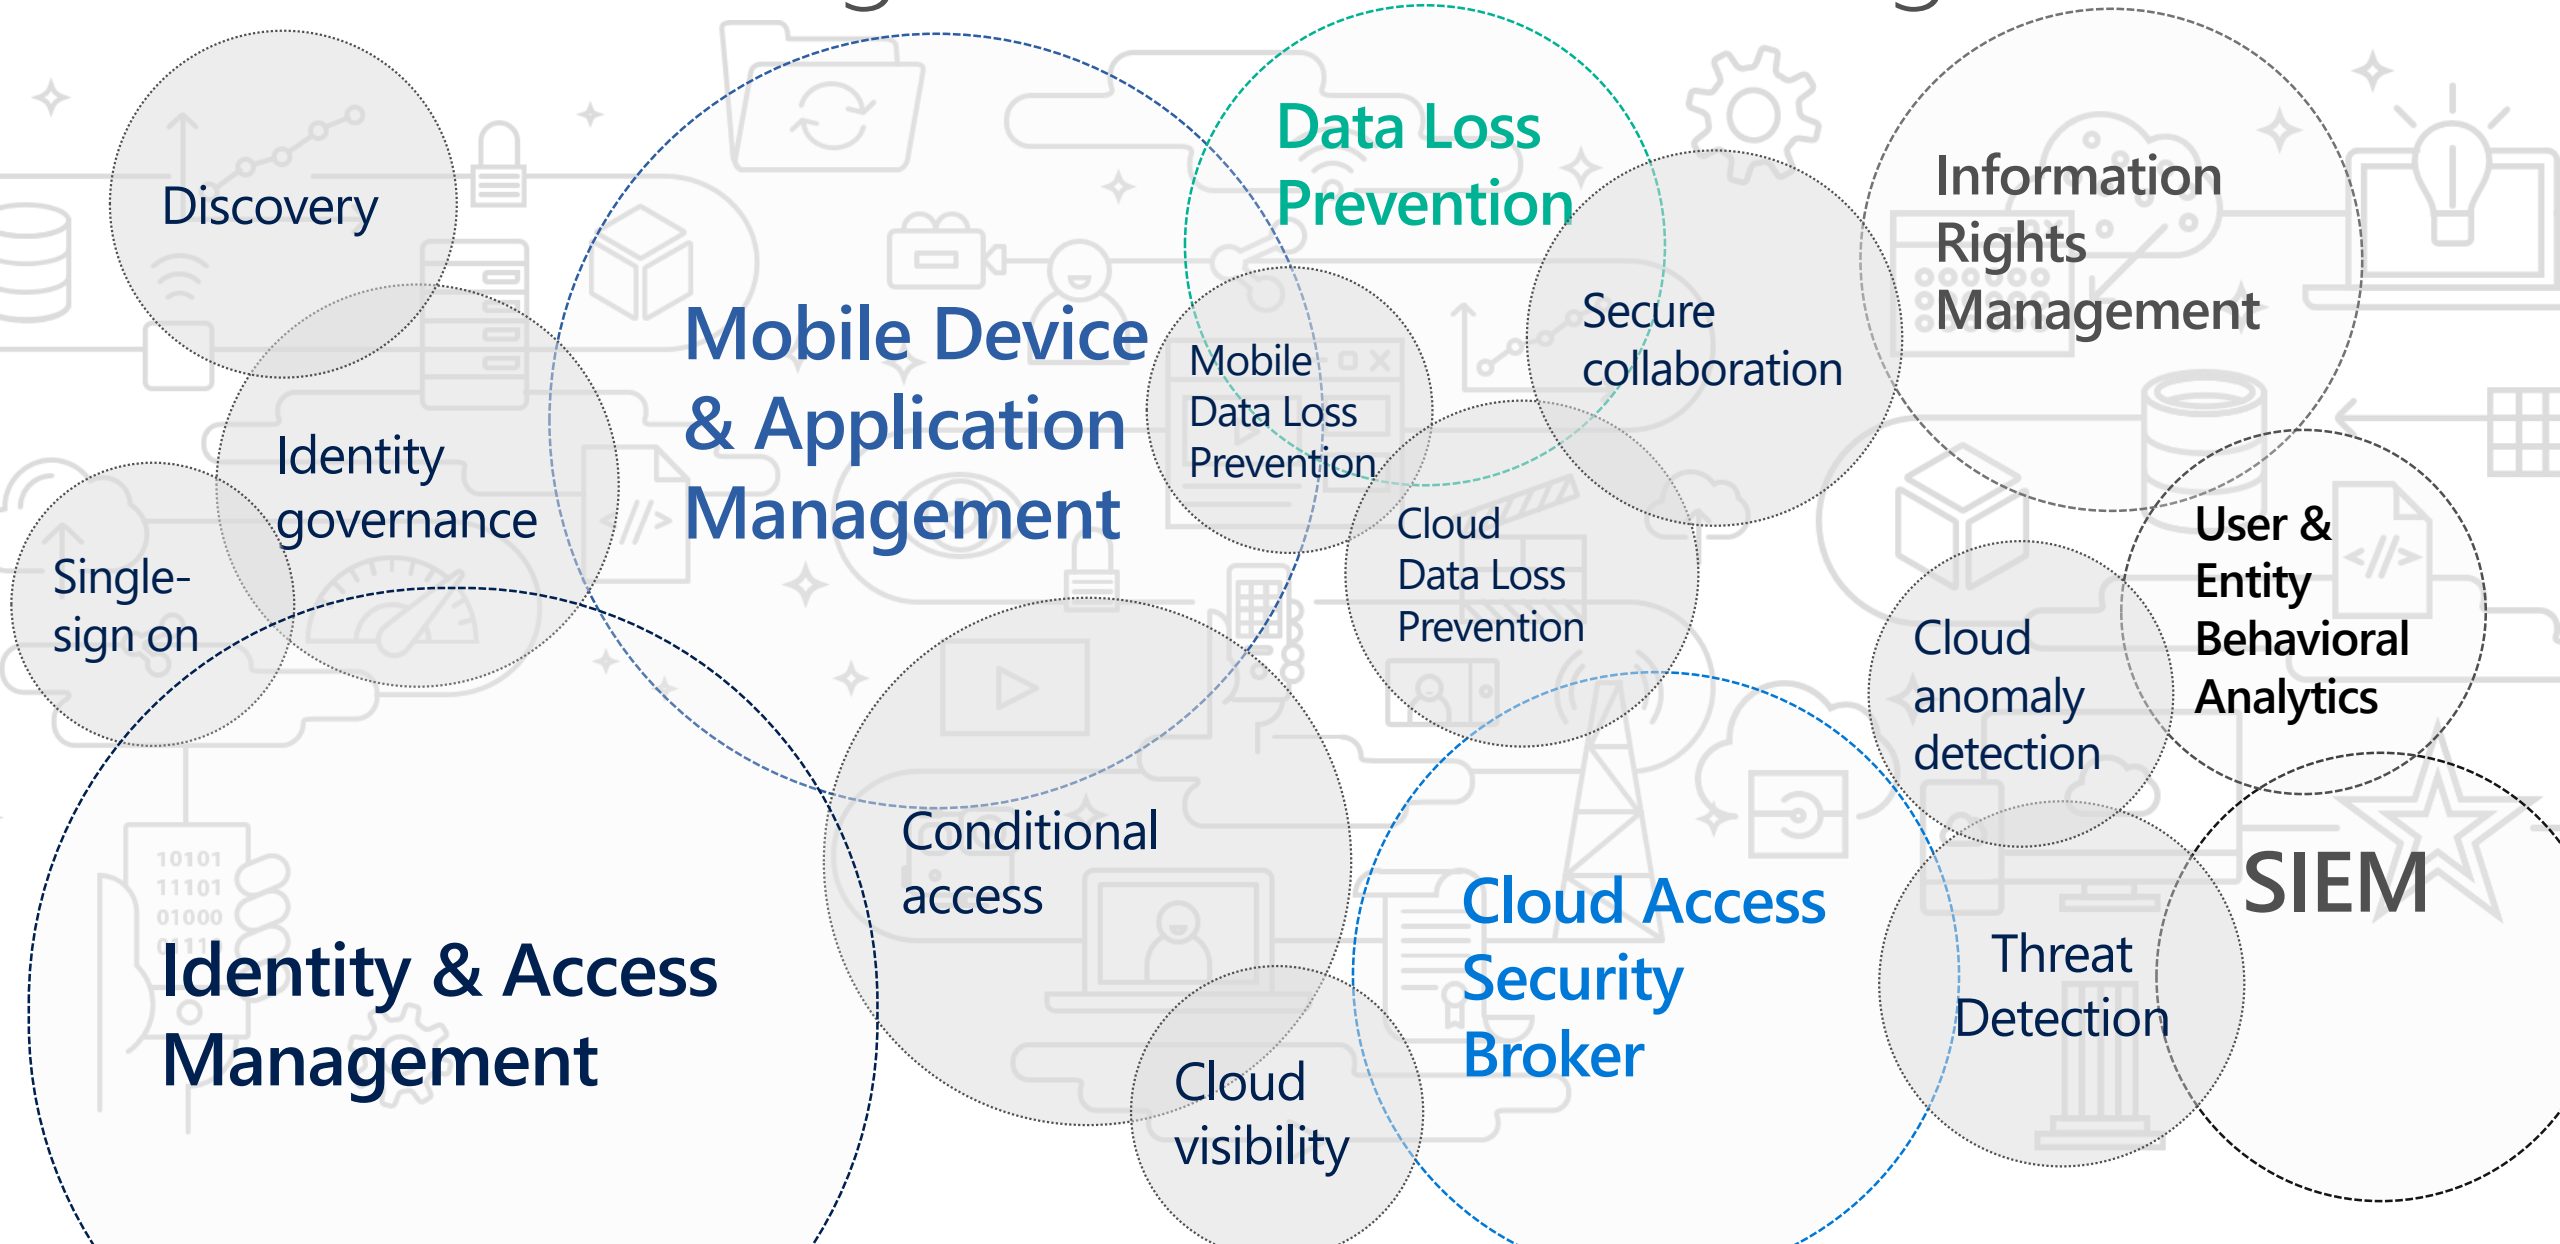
Discovery

Identity governance

Single-sign on

Mobile Device & Application Management

Data Loss Prevention

Mobile Data Loss Prevention

Secure collaboration

Information Rights Management

Cloud Data Loss Prevention

Conditional access

Identity & Access Management

Cloud visibility

Cloud Access Security Broker

Cloud anomaly detection

User & Entity Behavioral Analytics

Threat Detection

SIEM

10101
11101
01000